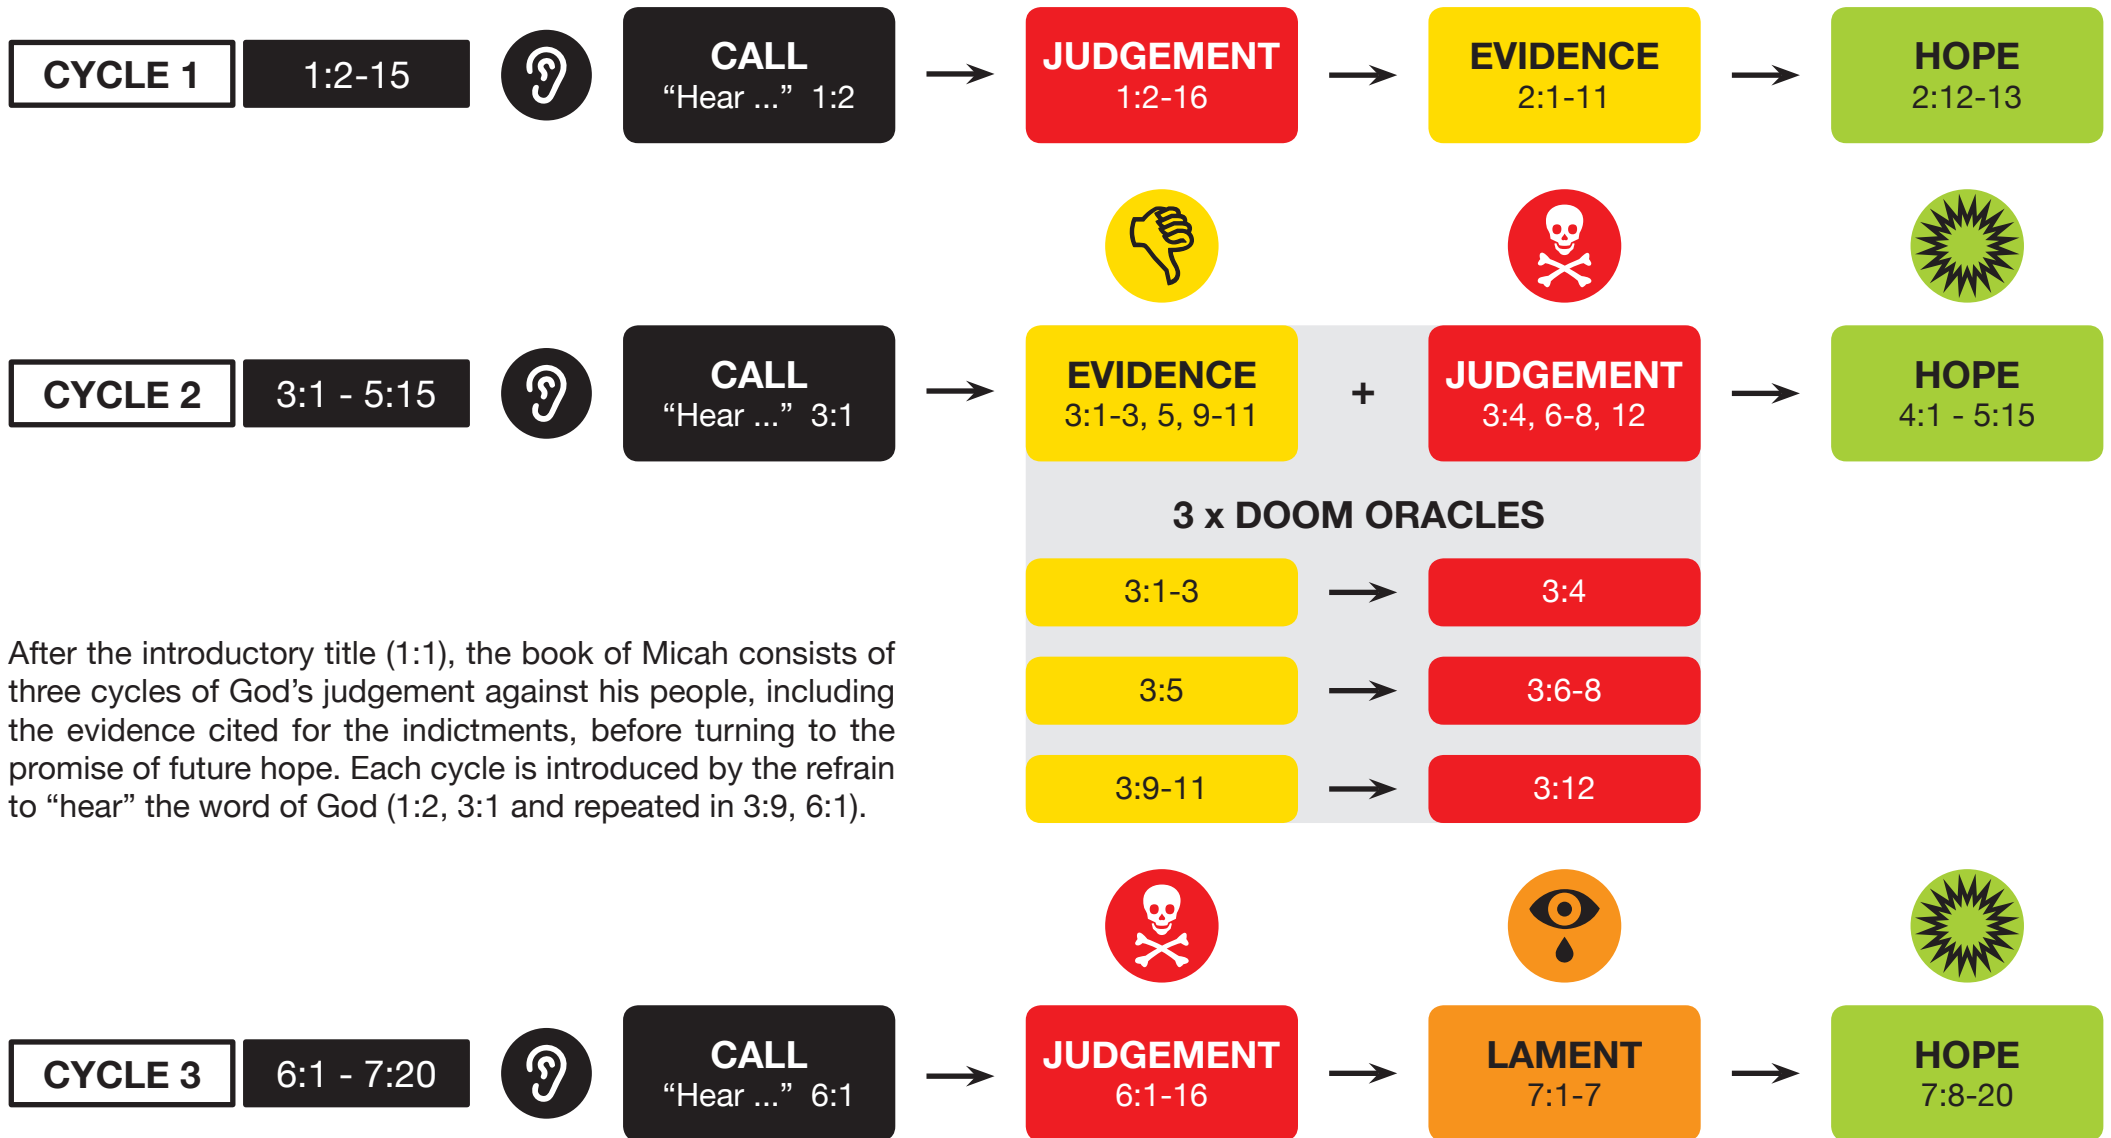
CYCLE 1
1:2-15
CALL
“Hear ...” 1:2
JUDGEMENT
1:2-16
EVIDENCE
2:1-11
HOPE
2:12-13

CYCLE 2
3:1 - 5:15
CALL
“Hear ...” 3:1
EVIDENCE
3:1-3, 5, 9-11
+
JUDGEMENT
3:4, 6-8, 12
HOPE
4:1 - 5:15

3 x DOOM ORACLES

| 3:1-3 | 3:4 |
|---|---|
| 3:5 | 3:6-8 |
| 3:9-11 | 3:12 |

After the introductory title (1:1), the book of Micah consists of three cycles of God’s judgement against his people, including the evidence cited for the indictments, before turning to the promise of future hope. Each cycle is introduced by the refrain to “hear” the word of God (1:2, 3:1 and repeated in 3:9, 6:1).

CYCLE 3
6:1 - 7:20
CALL
“Hear ...” 6:1
JUDGEMENT
6:1-16
LAMENT
7:1-7
HOPE
7:8-20